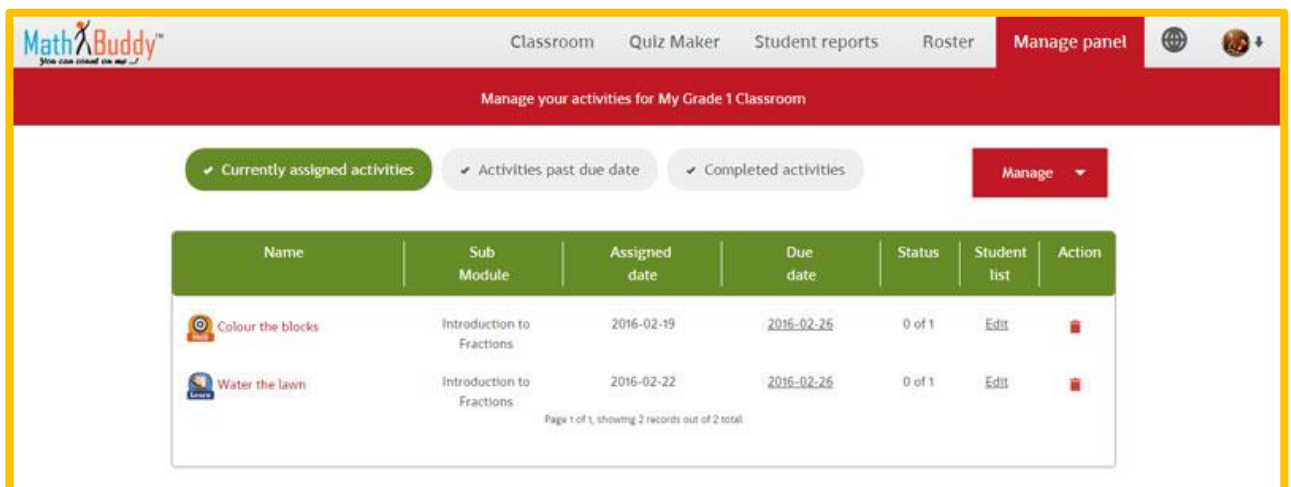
MathBuddy™
You can count on me ..!

Classroom Quiz Maker Student reports Roster Manage panel

Manage your activities for My Grade 1 Classroom

✔ Currently assigned activities ✔ Activities past due date ✔ Completed activities

Manage ▾

| Name | Sub Module | Assigned date | Due date | Status | Student list | Action |
|---|---|---|---|---|---|---|
| Colour the blocks | Introduction to Fractions | 2016-02-19 | 2016-02-26 | 0 of 1 | Edit | |
| Water the lawn | Introduction to Fractions | 2016-02-22 | 2016-02-26 | 0 of 1 | Edit | |

Page 1 of 1, showing 2 records out of 2 total